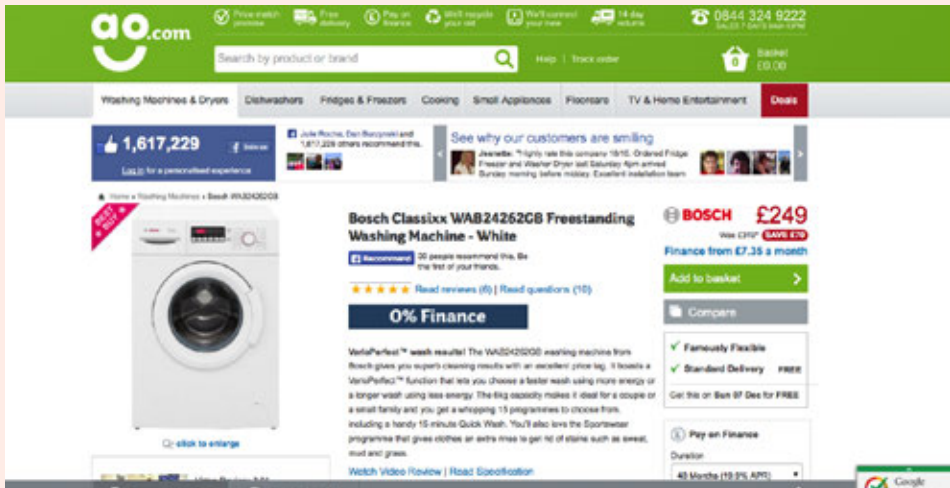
ao.com

Price match promise | Free delivery | Pay on finance | We'll recycle your old | We'll connect your new | 14 day returns | 0844 324 9222 SALES 7 DAYS 8AM-10PM

Search by product or brand

Help | Track order

Basket £0.00

Washing Machines & Dryers | Dishwashers | Fridges & Freezers | Cooking | Small Appliances | Floorcare | TV & Home Entertainment | Deals

1,617,229

Log in for a personalised experience

Jolie Roche, Dan Burzynski and 1,617,226 others recommend this.

See why our customers are smiling

Jeanette: "I highly rate this company 10/10. Ordered Fridge Freezer and Washer Dryer last Saturday 4pm arrived Sunday morning before midday. Excellent installation team

Home » Washing Machines » Bosch WAB24262GB

BEST BUY

click to enlarge

Bosch Classixx WAB24262GB Freestanding Washing Machine - White

Recommend 30 people recommend this. Be the first of your friends.

Read reviews (6) | Read questions (10)

0% Finance

VarioPerfect™ wash results! The WAB24262GB washing machine from Bosch gives you superb cleaning results with an excellent price tag. It boasts a VarioPerfect™ function that lets you choose a faster wash using more energy or a longer wash using less energy. The 6kg capacity makes it ideal for a couple or a small family and you get a whopping 15 programmes to choose from, including a handy 15 minute Quick Wash. You'll also love the Sportswear programme that gives clothes an extra rinse to get rid of stains such as sweat, mud and grass.

Watch Video Review | Read Specification

BOSCH

£249

Was £319 SAVE £70

Finance from £7.35 a month

Add to basket

Compare

Famously Flexible

Standard Delivery FREE

Get this on Sun 07 Dec for FREE

Pay on Finance

Duration

48 Months (19.9% APR)

Google